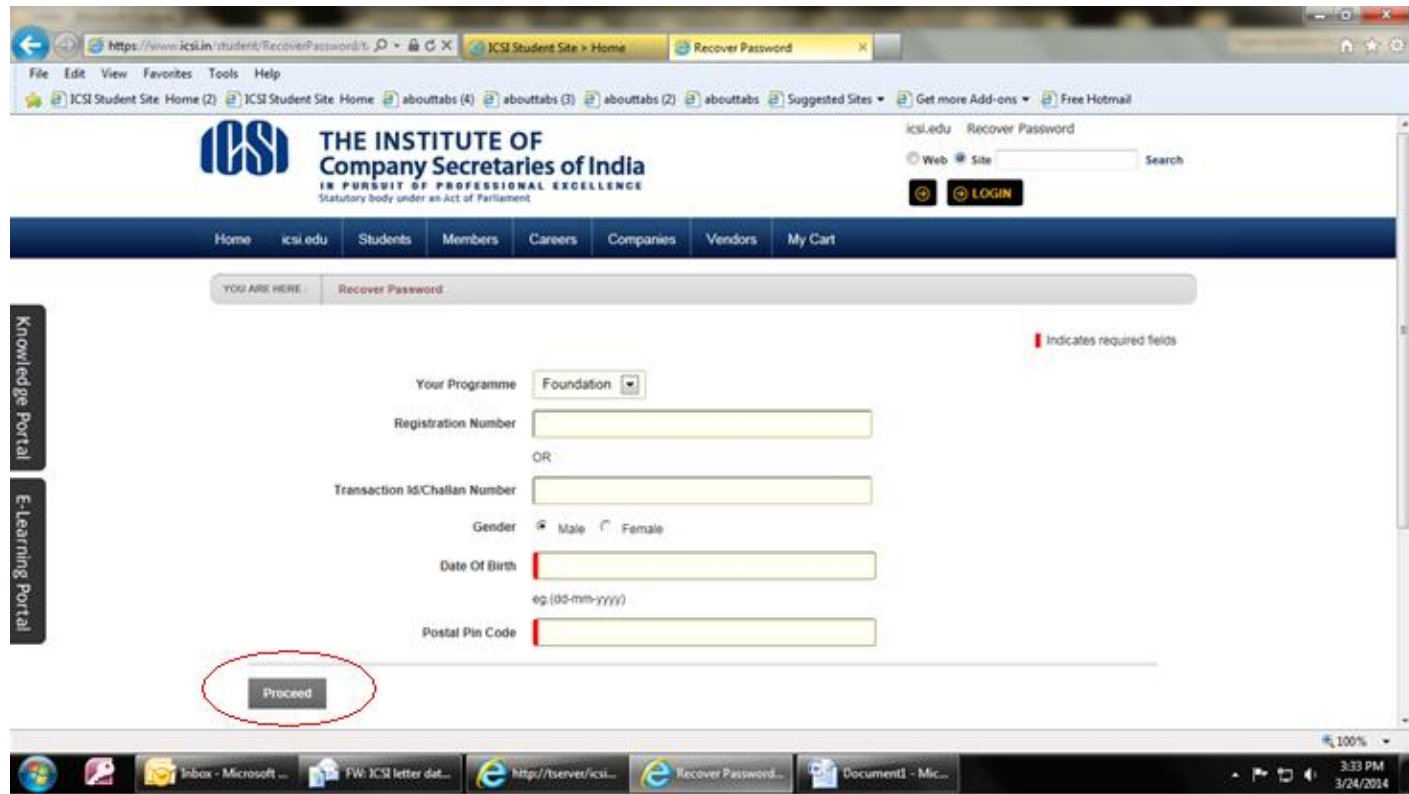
https://www.icsi.in/student/RecoverPassword/t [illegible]
ICSI Student Site > Home
Recover Password

File Edit View Favorites Tools Help

ICSI Student Site Home (2) ICSI Student Site Home abouttabs (4) abouttabs (3) abouttabs (2) abouttabs Suggested Sites ▾ Get more Add-ons ▾ Free Hotmail

ICSI
THE INSTITUTE OF
Company Secretaries of India
IN PURSUIT OF PROFESSIONAL EXCELLENCE
Statutory body under an Act of Parliament

icsi.edu Recover Password
Web Site Search
LOGIN

Home icsi.edu Students Members Careers Companies Vendors My Cart

YOU ARE HERE : Recover Password

Knowledge Portal
E-Learning Portal

Indicates required fields

Your Programme Foundation
Registration Number
OR
Transaction Id/Challan Number
Gender Male Female
Date Of Birth
eg.(dd-mm-yyyy)
Postal Pin Code

Proceed

100%

Inbox - Microsoft ... FW: ICSI letter dat... http://tserver/icsi... Recover Password... Document1 - Mic...

3:33 PM
3/24/2014